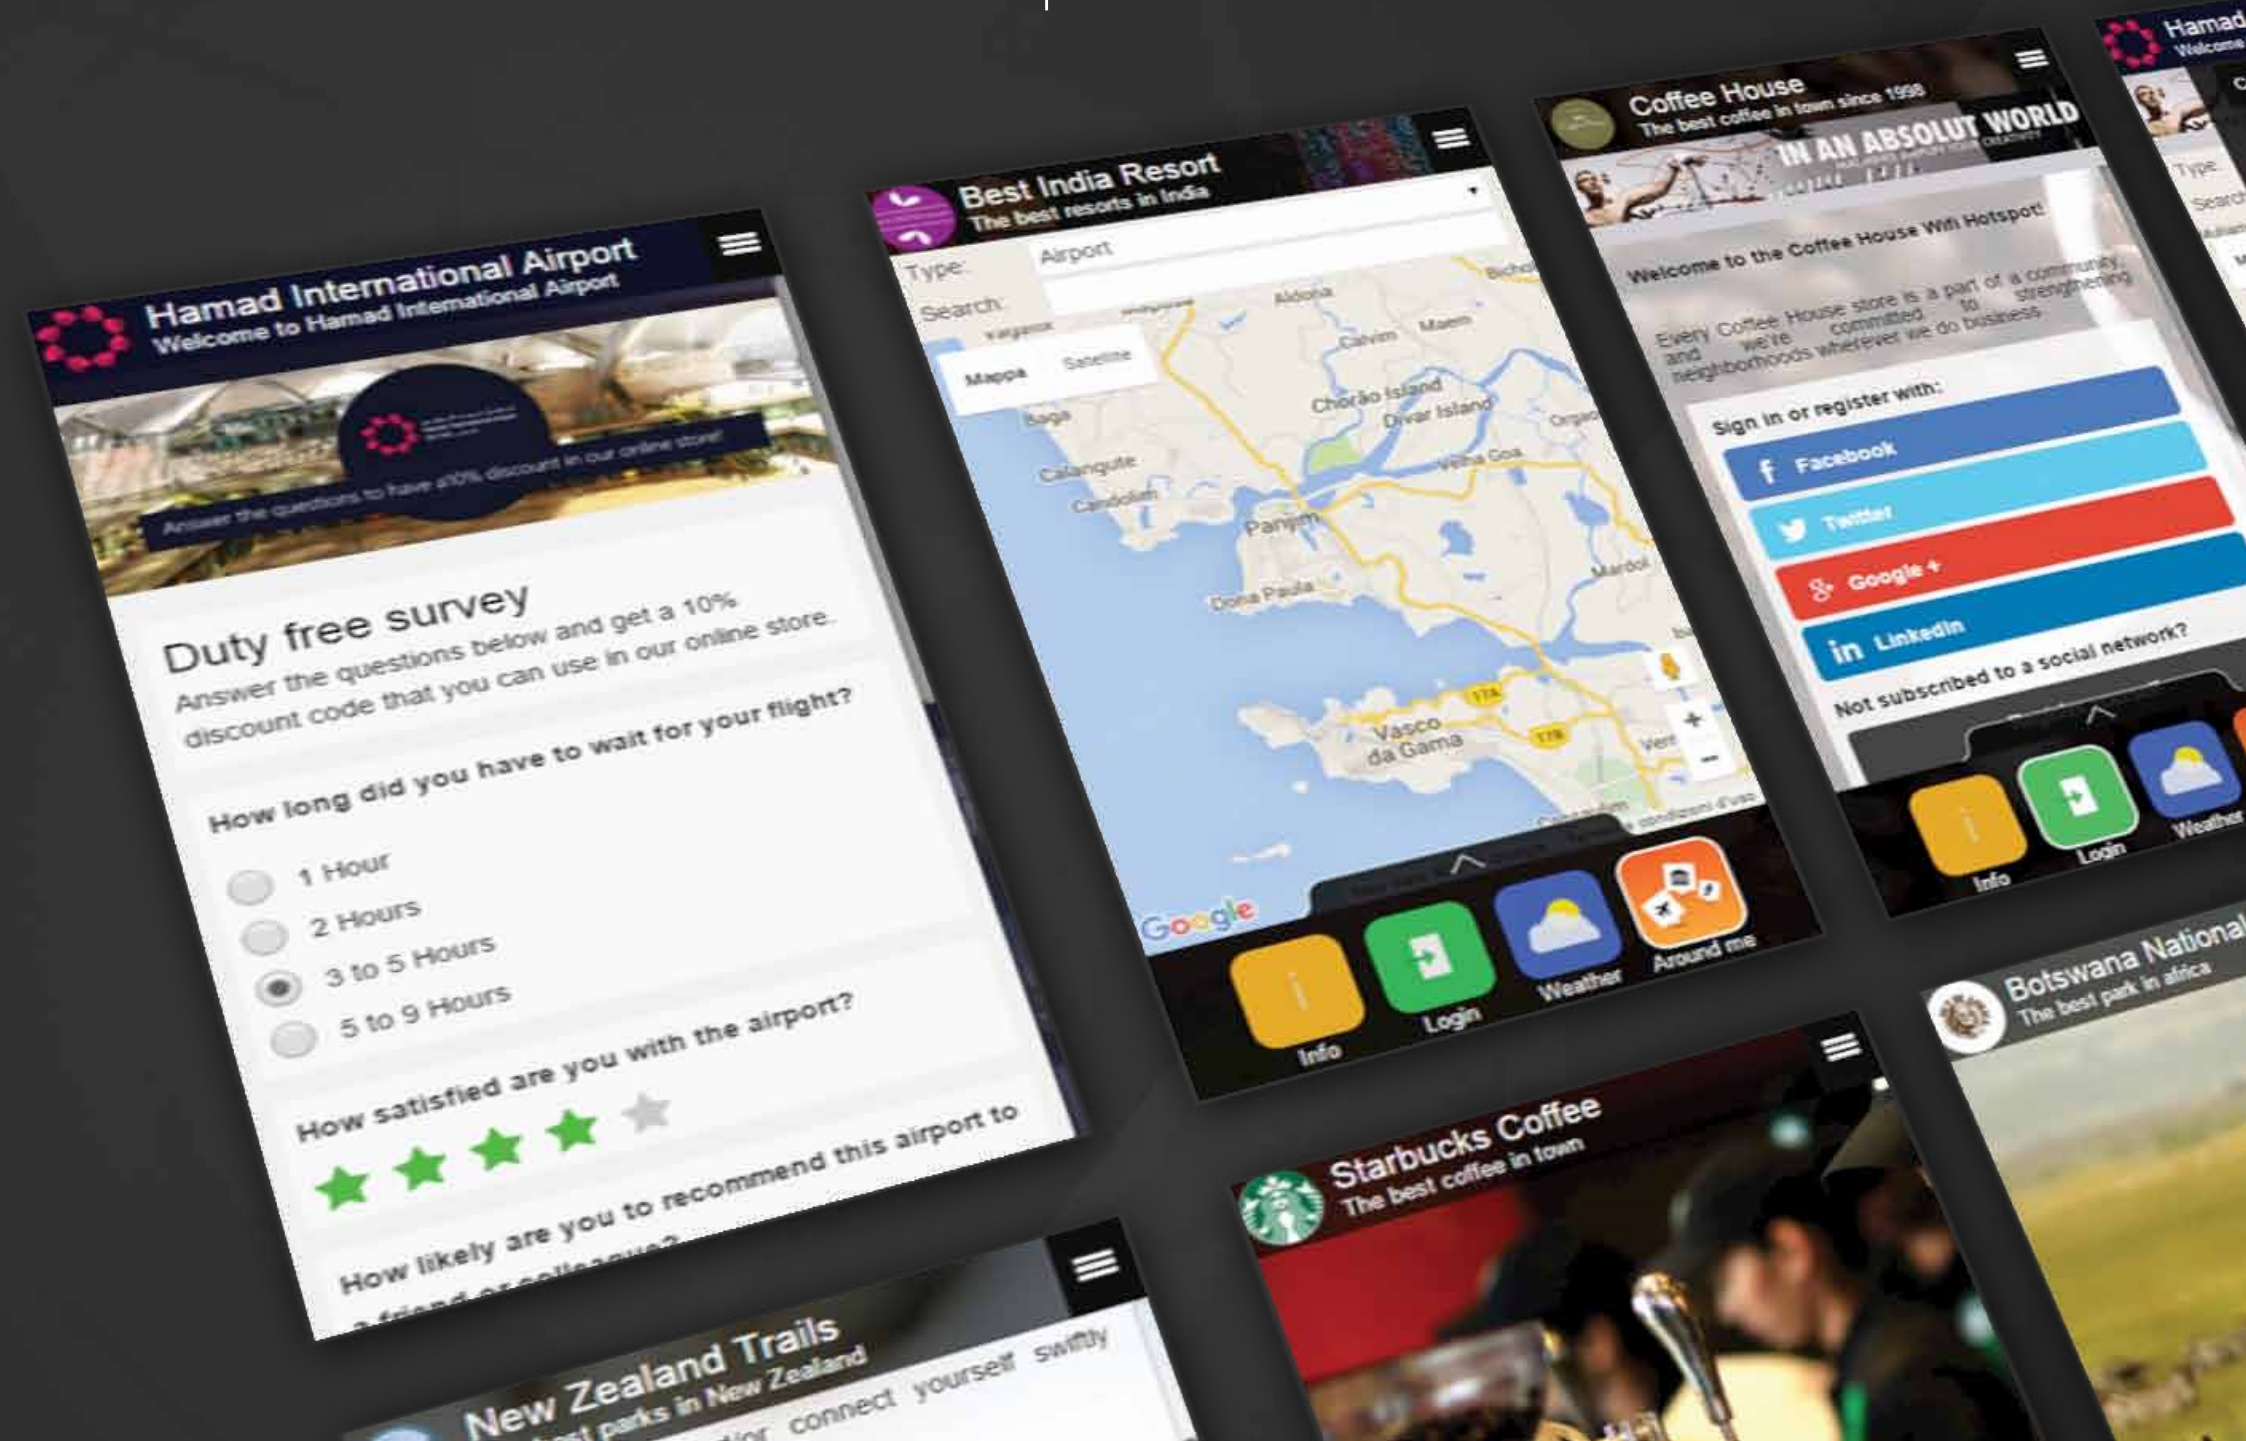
Hamad International Airport
Welcome to Hamad International Airport

Answer the questions to have a10% discount in our online store!

Duty free survey
Answer the questions below and get a 10% discount code that you can use in our online store.

How long did you have to wait for your flight?
1 Hour
2 Hours
3 to 5 Hours
5 to 9 Hours

How satisfied are you with the airport?

How likely are you to recommend this airport to a friend or colleague?

Best India Resort
The best resorts in India
Type: Airport
Search:
Mappa Satellite
Aldona Calvim Maem Chorão Island Divar Island Velha Goa Calangute Candolim Panjim Baga Dona Paula Marcol Vasco da Gama
Google
Info Login Weather Around me

Coffee House
The best coffee in town since 1998
IN AN ABSOLUT WORLD
Welcome to the Coffee House Wifi Hotspot!
Every Coffee House store is a part of a community, and we're committed to strengthening neighborhoods wherever we do business.
Sign in or register with:
Facebook
Twitter
Google +
LinkedIn
Not subscribed to a social network?
Info Login Weather

Hamad
Welcome
Type
Search

New Zealand Trails
The best parks in New Zealand
connect yourself swiftly

Starbucks Coffee
The best coffee in town

Botswana National
The best park in africa